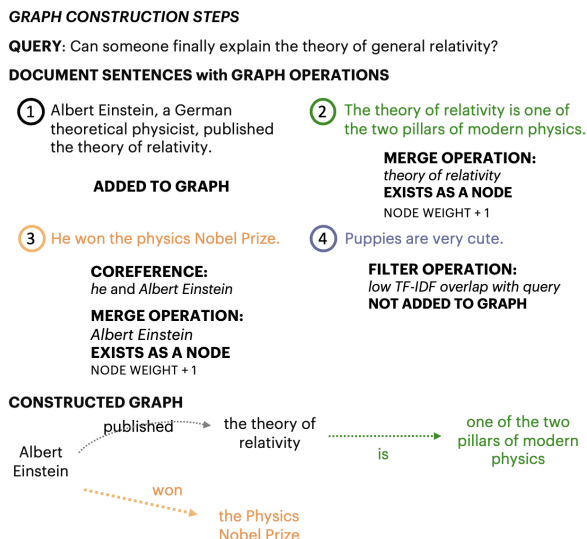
GRAPH CONSTRUCTION STEPS

QUERY: Can someone finally explain the theory of general relativity?

DOCUMENT SENTENCES with GRAPH OPERATIONS

1 Albert Einstein, a German theoretical physicist, published the theory of relativity.

ADDED TO GRAPH

2 The theory of relativity is one of the two pillars of modern physics.

MERGE OPERATION:
theory of relativity
EXISTS AS A NODE
NODE WEIGHT + 1

3 He won the physics Nobel Prize.

COREFERENCE:
he and Albert Einstein

MERGE OPERATION:
Albert Einstein
EXISTS AS A NODE
NODE WEIGHT + 1

4 Puppies are very cute.

FILTER OPERATION:
low TF-IDF overlap with query
NOT ADDED TO GRAPH

CONSTRUCTED GRAPH

Albert Einstein

published

the theory of relativity

is

one of the two pillars of modern physics

won

the Physics Nobel Prize